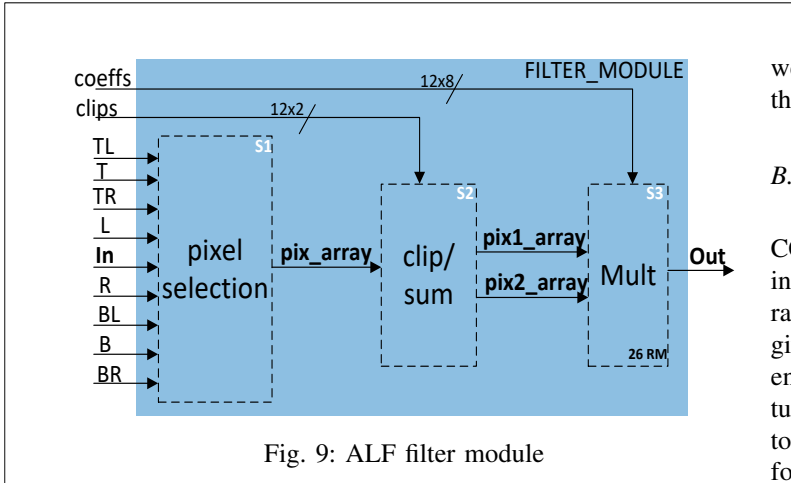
coeffs
12x8
FILTER_MODULE
clips
12x2
S1
TL
T
TR
L
In
R
BL
B
BR
pixel selection
pix_array
S2
clip/ sum
pix1_array
pix2_array
S3
Mult
26 RM
Out

Fig. 9: ALF filter module

we
th

B.

C
in
ra
gi
er
tu
to
fo